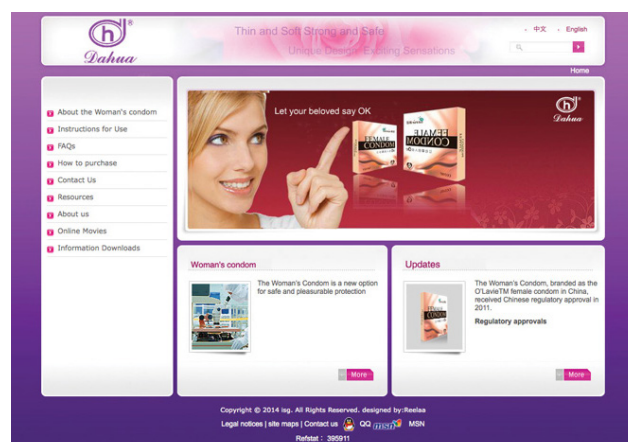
Dahua

Thin and Soft Strong and Safe
Unique Design Exciting Sensations

中文 English

Home

About the Woman's condom
Instructions for Use
FAQs
How to purchase
Contact Us
Resources
About us
Online Movies
Information Downloads

Let your beloved say OK

FEMALE CONDOM

FEMALE CONDOM

Dahua

Woman's condom

The Woman's Condom is a new option for safe and pleasurable protection

More

Updates

The Woman's Condom, branded as the O'LavieTM female condom in China, received Chinese regulatory approval in 2011.

Regulatory approvals

More

Copyright © 2014 isg. All Rights Reserved. designed by:Reelaa

Legal notices | site maps | Contact us QQ msn MSN

Refstat : 395911